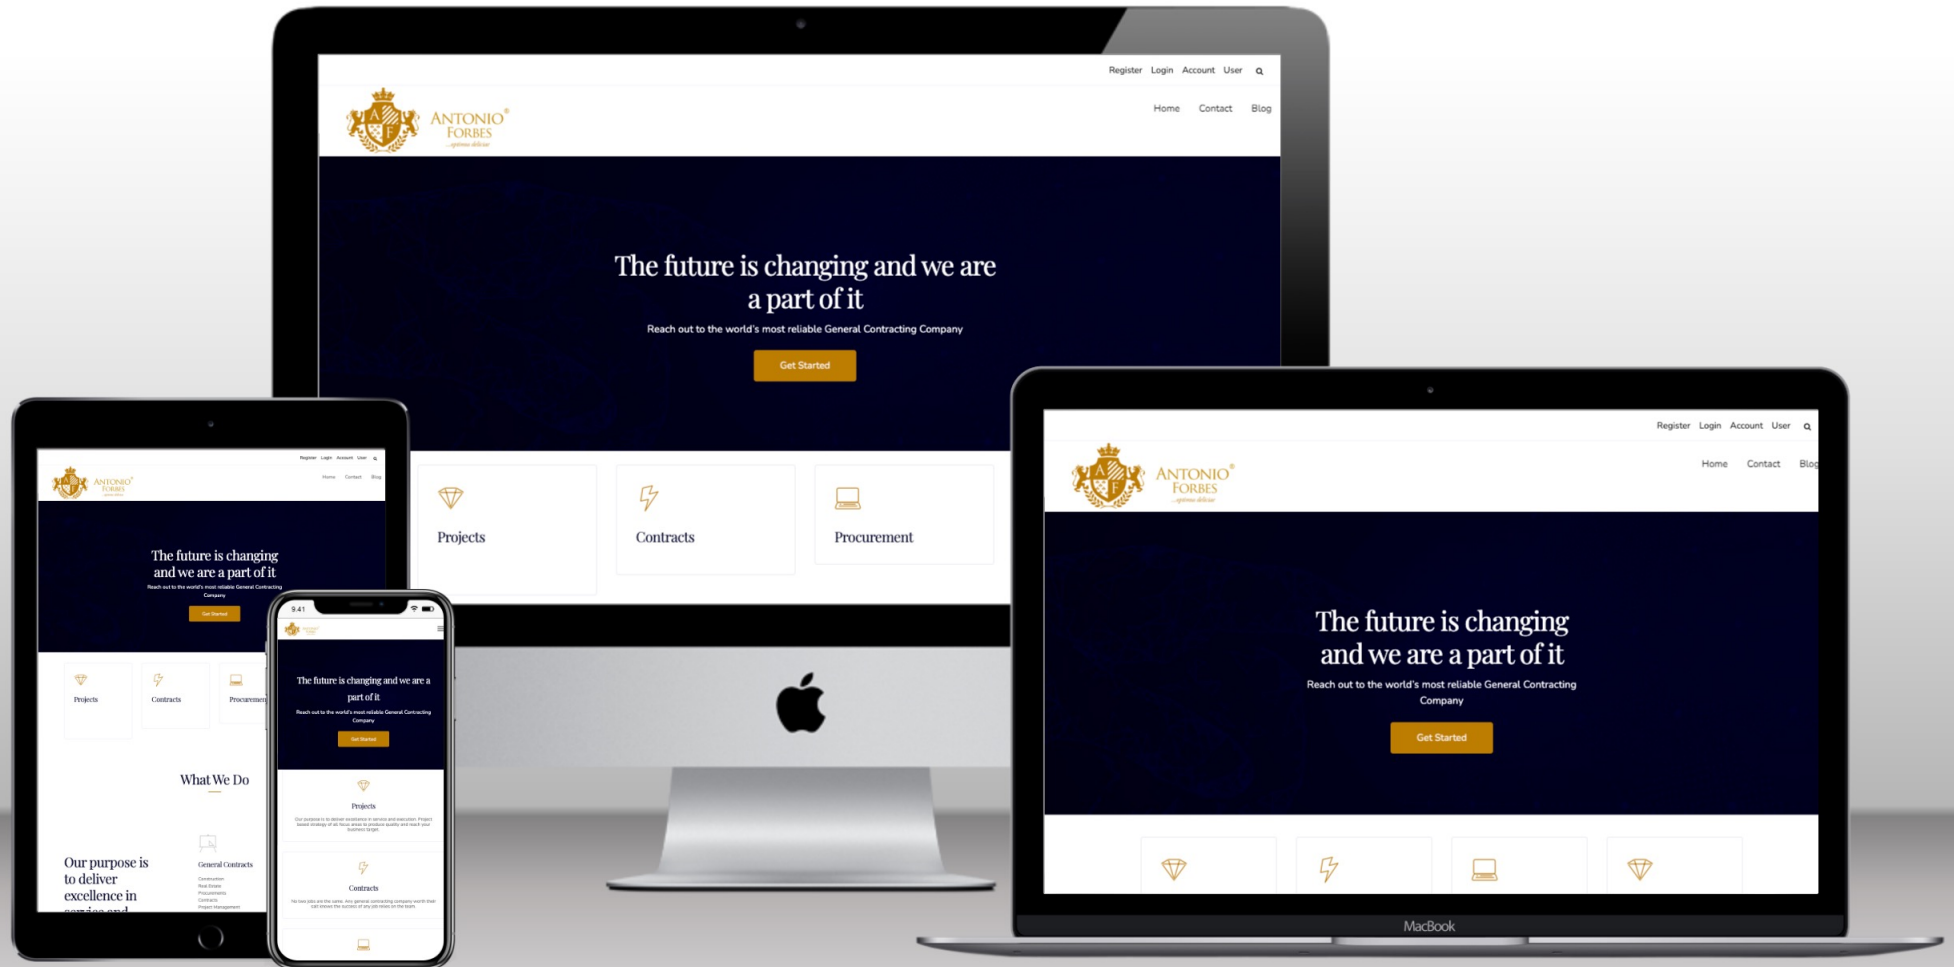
Register Login Account User

ANTONIO® FORBES
...optima deliver

Home Contact Blog

The future is changing and we are a part of it

Reach out to the world's most reliable General Contracting Company

Get Started

Projects

Contracts

Procurement

Register Login Account User

ANTONIO® FORBES

Home Contact Blog

The future is changing and we are a part of it

Reach out to the world's most reliable General Contracting Company

Get Started

Projects

Contracts

Procurement

What We Do

Our purpose is to deliver excellence in

General Contracts

9:41

The future is changing and we are a part of it

Reach out to the world's most reliable General Contracting Company

Get Started

Projects

Contracts

Register Login Account User

ANTONIO® FORBES
...optima deliver

Home Contact Blog

The future is changing and we are a part of it

Reach out to the world's most reliable General Contracting Company

Get Started

MacBook